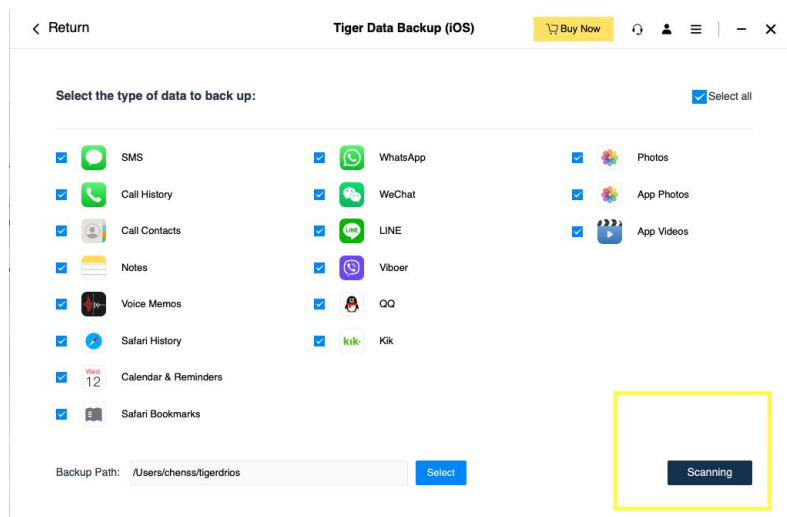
< Return

Tiger Data Backup (iOS)

Buy Now

Select the type of data to back up:

Select all

SMS

Call History

Call Contacts

Notes

Voice Memos

Safari History

Wed 12

Calendar & Reminders

Safari Bookmarks

WhatsApp

WeChat

LINE

LINE

Viboer

QQ

kik·

Kik

Photos

App Photos

App Videos

Backup Path: /Users/chenss/tigerdrios

Select

Scanning